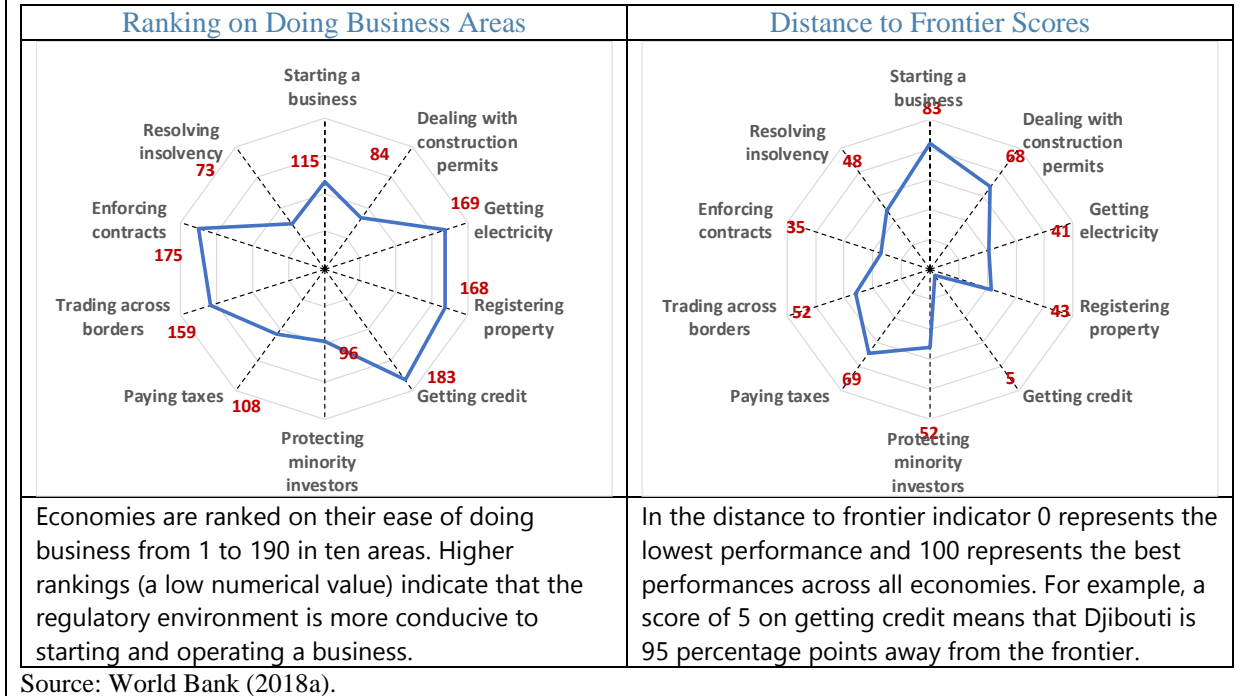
| Ranking on Doing Business Areas | Distance to Frontier Scores |
|---|---|
| Starting a business 115; Dealing with construction permits 84; Getting electricity 169; Registering property 168; Getting credit 183; Protecting minority investors 96; Paying taxes 108; Trading across borders 159; Enforcing contracts 175; Resolving insolvency 73 | Starting a business 83; Dealing with construction permits 68; Getting electricity 41; Registering property 43; Getting credit 5; Protecting minority investors 52; Paying taxes 69; Trading across borders 52; Enforcing contracts 35; Resolving insolvency 48 |
| Economies are ranked on their ease of doing business from 1 to 190 in ten areas. Higher rankings (a low numerical value) indicate that the regulatory environment is more conducive to starting and operating a business. | In the distance to frontier indicator 0 represents the lowest performance and 100 represents the best performances across all economies. For example, a score of 5 on getting credit means that Djibouti is 95 percentage points away from the frontier. |

Source: World Bank (2018a).